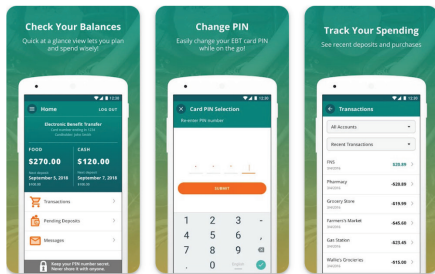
Check Your Balances

Quick at a glance view lets you plan and spend wisely!

12:30

Home

LOG OUT

Electronic Benefit Transfer

FOOD

$270.00

Next deposit
September 1, 2018

CASH

$120.00

Next deposit
September 7, 2018

Transactions

Pending Deposits

Messages

Keep your PIN number secret. Never share it with anyone.

Change PIN

Easily change your EBT card PIN while on the go!

12:30

Card PIN Selection

Re-enter PIN number

SUBMIT

1 2 3

4 5 6

7 8 9

0

Track Your Spending

See recent deposits and purchases

12:30

Transactions

All Accounts

Recent Transactions

FNS
$20.09

Pharmacy
-$28.09

Grocery Store
-$28.09

Farmer's Market
-$45.60

Gas Station
-$23.45

Walley Groceries
-$15.00